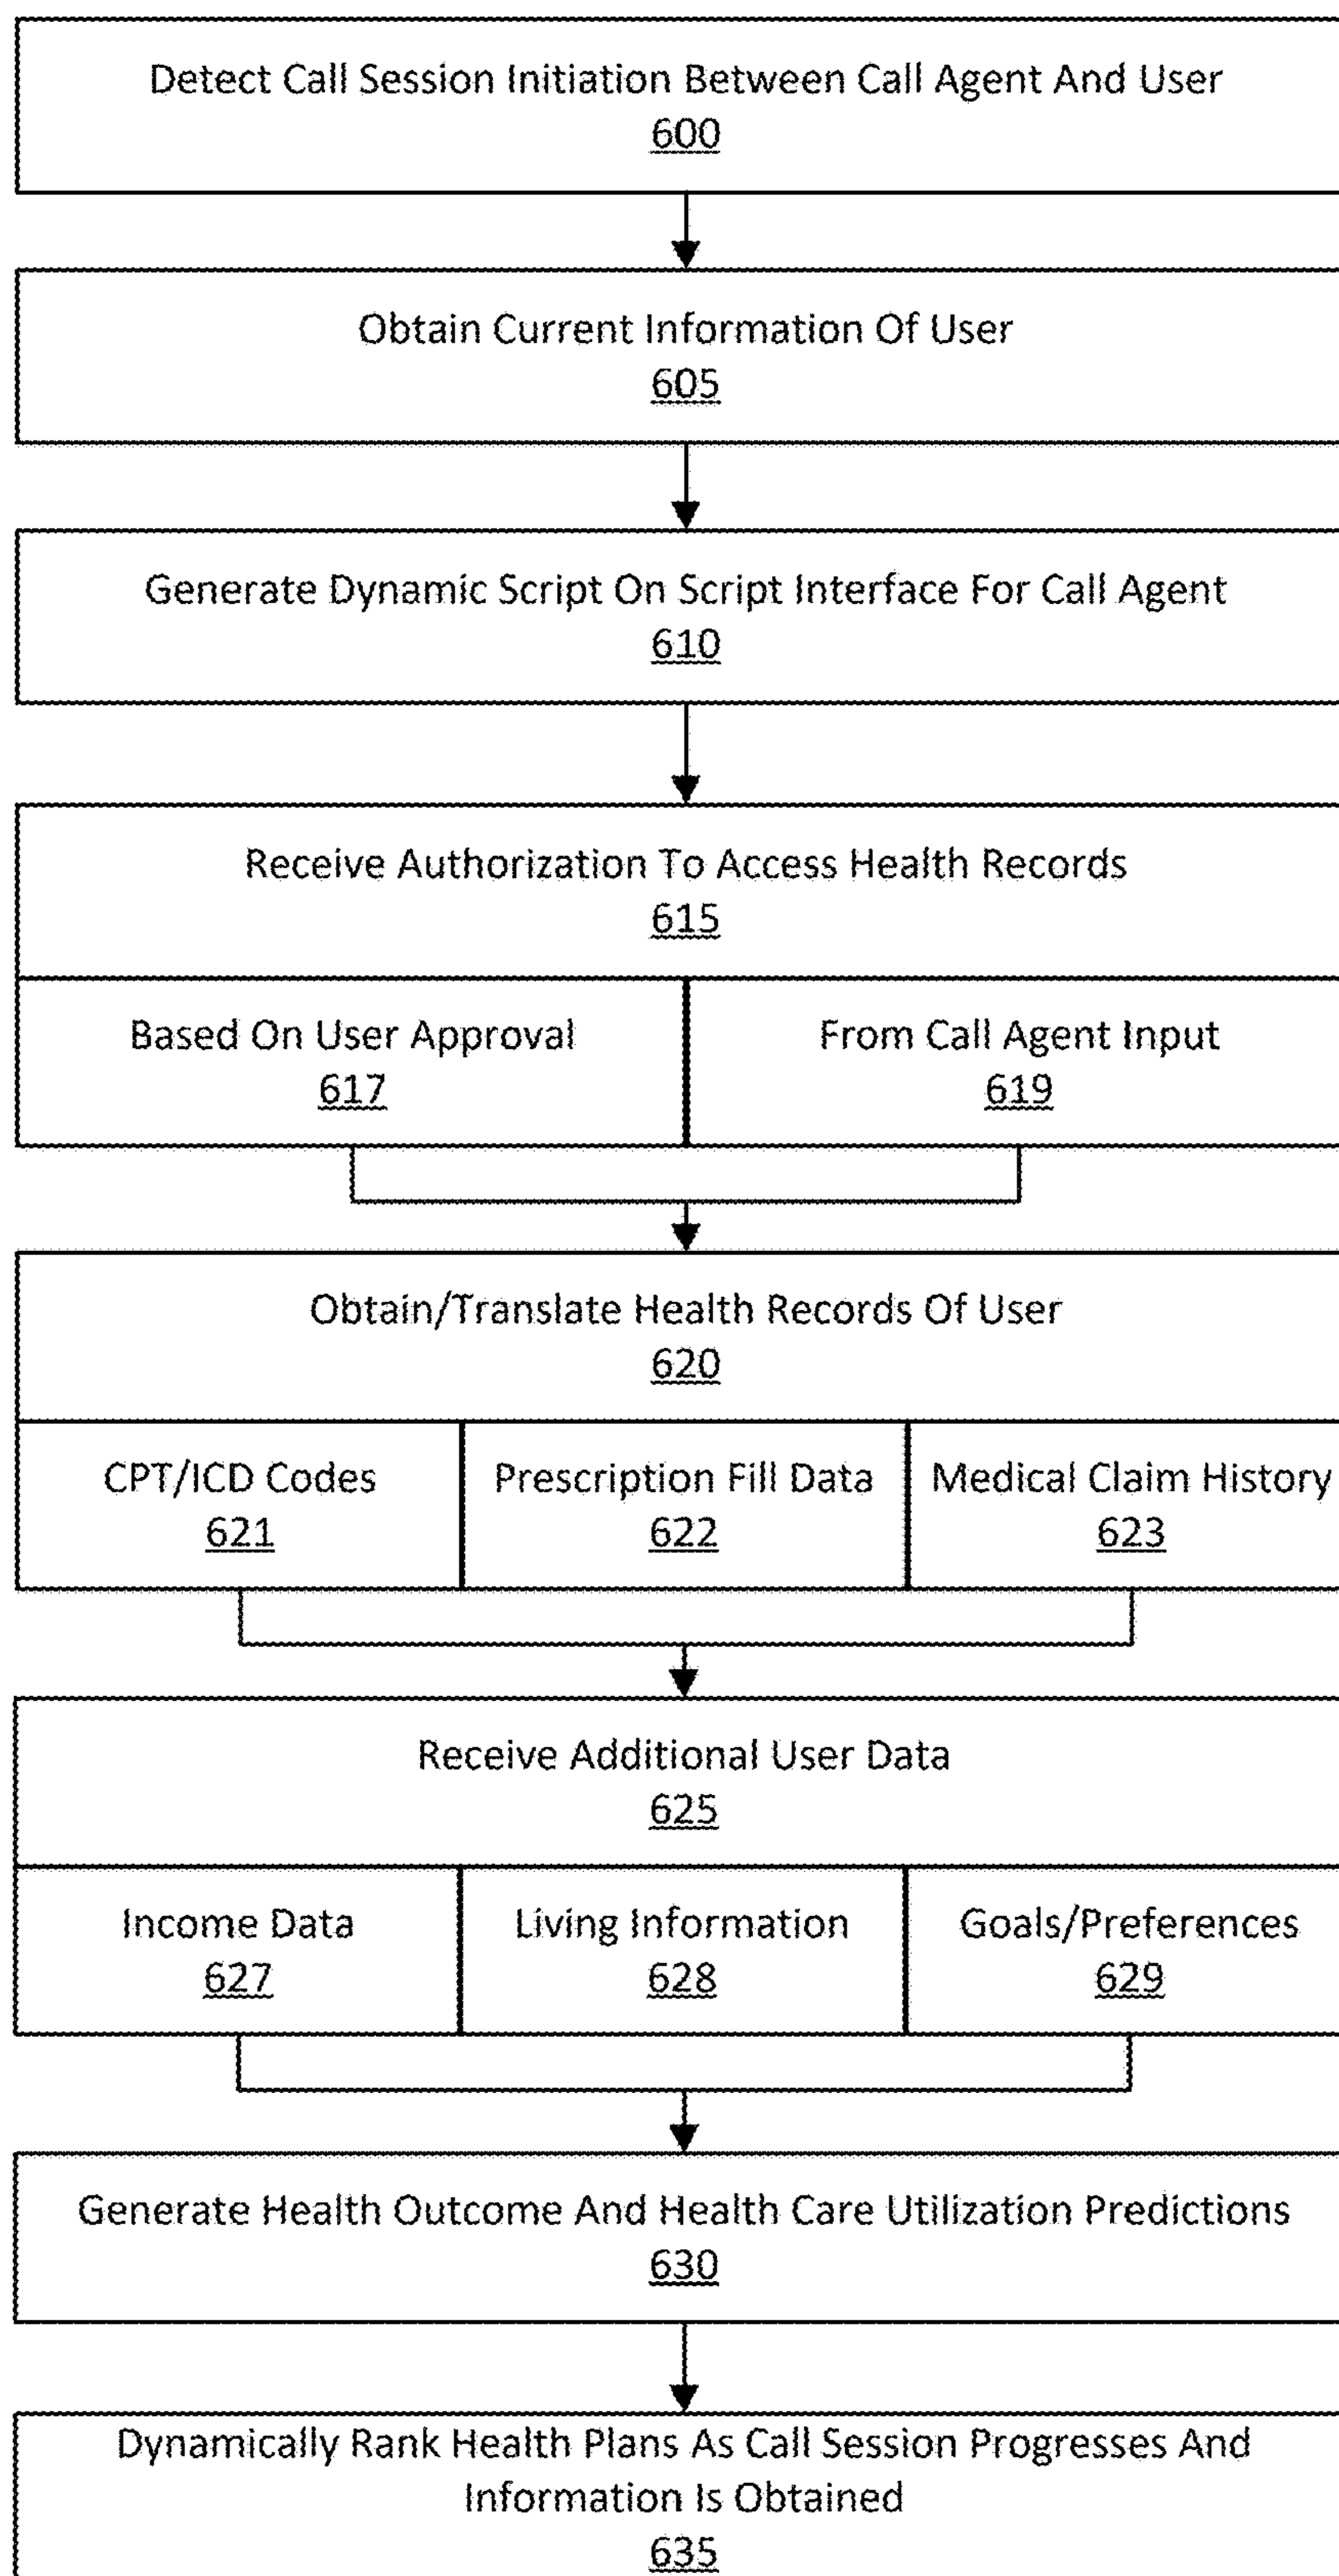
Detect Call Session Initiation Between Call Agent And User
600

Obtain Current Information Of User
605

Generate Dynamic Script On Script Interface For Call Agent
610

Receive Authorization To Access Health Records
615

Based On User Approval
617

From Call Agent Input
619

Obtain/Translate Health Records Of User
620

CPT/ICD Codes
621

Prescription Fill Data
622

Medical Claim History
623

Receive Additional User Data
625

Income Data
627

Living Information
628

Goals/Preferences
629

Generate Health Outcome And Health Care Utilization Predictions
630

Dynamically Rank Health Plans As Call Session Progresses And Information Is Obtained
635